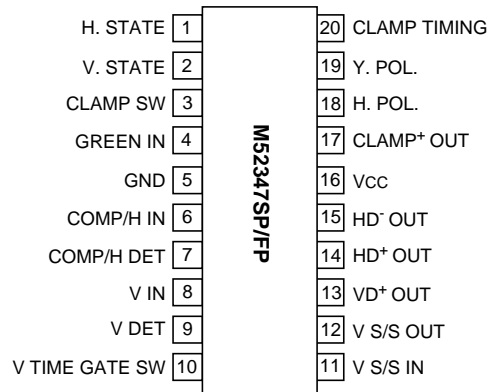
H. STATE 1
V. STATE 2
CLAMP SW 3
GREEN IN 4
GND 5
COMP/H IN 6
COMP/H DET 7
V IN 8
V DET 9
V TIME GATE SW 10

M52347SP/FP

20 CLAMP TIMING
19 Y. POL.
18 H. POL.
17 CLAMP$^+$ OUT
16 Vcc
15 HD$^-$ OUT
14 HD$^+$ OUT
13 VD$^+$ OUT
12 V S/S OUT
11 V S/S IN